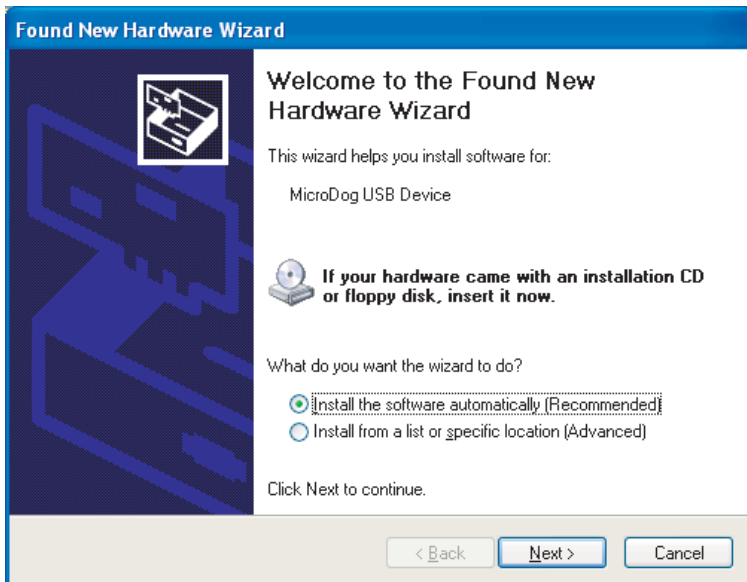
Found New Hardware Wizard

Welcome to the Found New Hardware Wizard

This wizard helps you install software for:

MicroDog USB Device

If your hardware came with an installation CD or floppy disk, insert it now.

What do you want the wizard to do?

Install the software automatically (Recommended)

Install from a list or specific location (Advanced)

Click Next to continue.

< Back

Next >

Cancel